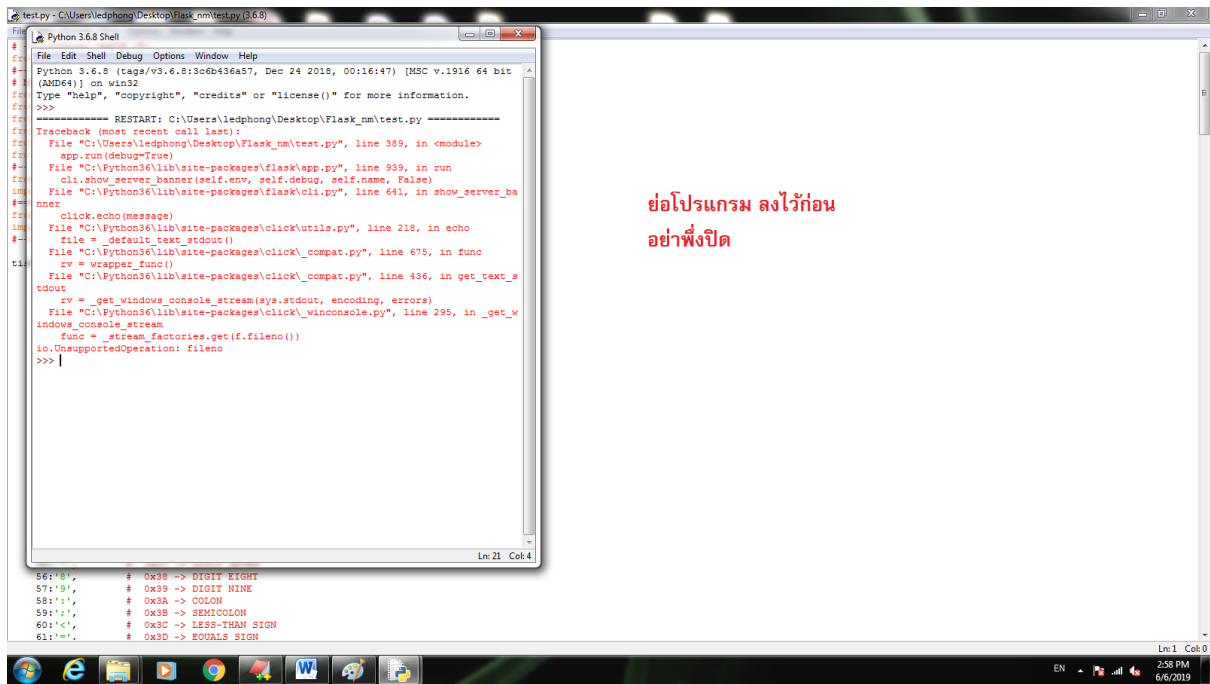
test.py - C:\Users\ledphong\Desktop\Flask_nm\test.py (3.6.8)

Python 3.6.8 Shell

File Edit Shell Debug Options Window Help

Python 3.6.8 (tags/v3.6.8:3c6b436a57, Dec 24 2018, 00:16:47) [MSC v.1916 64 bit (AMD64)] on win32
Type "help", "copyright", "credits" or "license()" for more information.
>>>
============ RESTART: C:\Users\ledphong\Desktop\Flask_nm\test.py ============
Traceback (most recent call last):
  File "C:\Users\ledphong\Desktop\Flask_nm\test.py", line 389, in <module>
    app.run(debug=True)
  File "C:\Python36\lib\site-packages\flask\app.py", line 939, in run
    cli.show_server_banner(self.env, self.debug, self.name, False)
  File "C:\Python36\lib\site-packages\flask\cli.py", line 641, in show_server_banner
    click.echo(message)
  File "C:\Python36\lib\site-packages\click\utils.py", line 218, in echo
    file = _default_text_stdout()
  File "C:\Python36\lib\site-packages\click\_compat.py", line 675, in func
    rv = wrapper_func()
  File "C:\Python36\lib\site-packages\click\_compat.py", line 436, in get_text_stdout
    rv = _get_windows_console_stream(sys.stdout, encoding, errors)
  File "C:\Python36\lib\site-packages\click\_winconsole.py", line 295, in _get_windows_console_stream
    func = _stream_factories.get(f.fileno())
io.UnsupportedOperation: fileno
>>>

Ln: 21 Col: 4

ย่อโปรแกรม ลงไว้ก่อน
อย่าพึ่งปิด

56:'8',        #  0x38 -> DIGIT EIGHT
57:'9',        #  0x39 -> DIGIT NINE
58:':',        #  0x3A -> COLON
59:';',        #  0x3B -> SEMICOLON
60:'<',        #  0x3C -> LESS-THAN SIGN
61:'=',        #  0x3D -> EQUALS SIGN

Ln: 1 Col: 0

EN
2:58 PM
6/6/2019